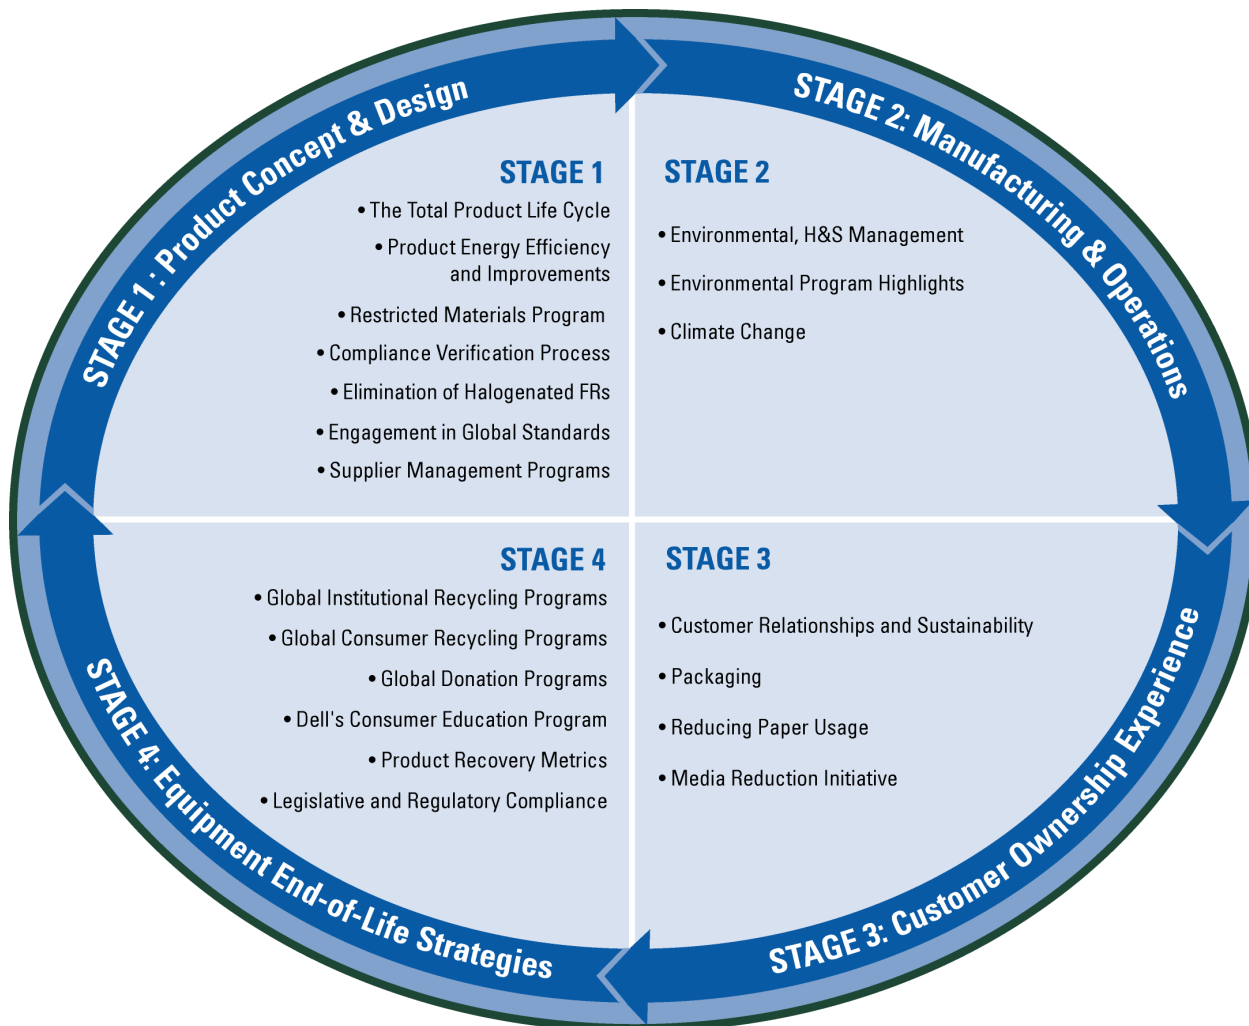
STAGE 1 : Product Concept & Design

STAGE 2: Manufacturing & Operations

STAGE 1
• The Total Product Life Cycle
• Product Energy Efficiency and Improvements
• Restricted Materials Program
• Compliance Verification Process
• Elimination of Halogenated FRs
• Engagement in Global Standards
• Supplier Management Programs

STAGE 2
• Environmental, H&S Management
• Environmental Program Highlights
• Climate Change

STAGE 4
• Global Institutional Recycling Programs
• Global Consumer Recycling Programs
• Global Donation Programs
• Dell's Consumer Education Program
• Product Recovery Metrics
• Legislative and Regulatory Compliance

STAGE 3
• Customer Relationships and Sustainability
• Packaging
• Reducing Paper Usage
• Media Reduction Initiative

STAGE 4: Equipment End-of-Life Strategies

STAGE 3: Customer Ownership Experience